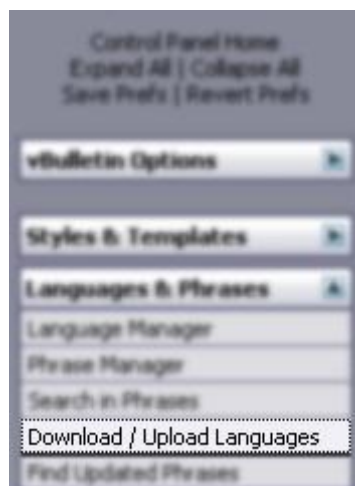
Control Panel Home
Expand All | Collapse All
Save Prefs | Revert Prefs

vBulletin Options

Styles & Templates

Languages & Phrases

Language Manager

Phrase Manager

Search in Phrases

Download / Upload Languages

Find Updated Phrases